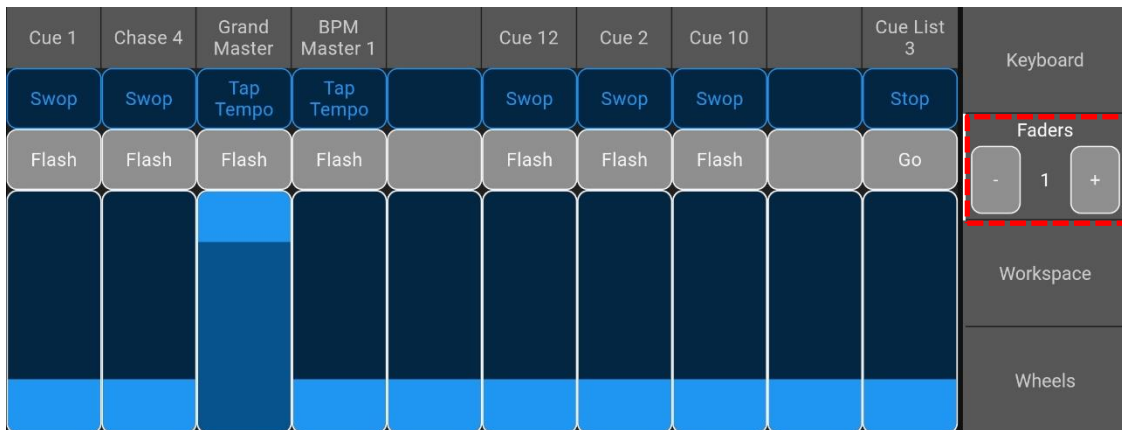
| Cue 1 | Chase 4 | Grand Master | BPM Master 1 | | Cue 12 | Cue 2 | Cue 10 | | Cue List 3 |
|---|---|---|---|---|---|---|---|---|---|
| Swop | Swop | Tap Tempo | Tap Tempo | | Swop | Swop | Swop | | Stop |
| Flash | Flash | Flash | Flash | | Flash | Flash | Flash | | Go |

Keyboard

Faders

- 1 +

Workspace

Wheels